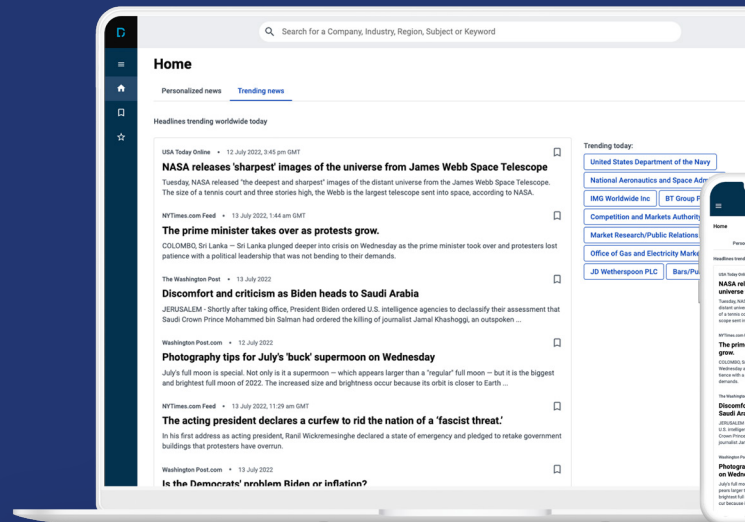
Search for a Company, Industry, Region, Subject or Keyword

Home

Personalized news Trending news

Headlines trending worldwide today

USA Today Online • 12 July 2022, 3:45 pm GMT

NASA releases 'sharpest' images of the universe from James Webb Space Telescope

Tuesday, NASA released "the deepest and sharpest" images of the distant universe from the James Webb Space Telescope. The size of a tennis court and three stories high, the Webb is the largest telescope sent into space, according to NASA.

NYTimes.com Feed • 13 July 2022, 1:44 am GMT

The prime minister takes over as protests grow.

COLOMBO, Sri Lanka — Sri Lanka plunged deeper into crisis on Wednesday as the prime minister took over and protesters lost patience with a political leadership that was not bending to their demands.

The Washington Post • 13 July 2022

Discomfort and criticism as Biden heads to Saudi Arabia

JERUSALEM - Shortly after taking office, President Biden ordered U.S. intelligence agencies to declassify their assessment that Saudi Crown Prince Mohammed bin Salman had ordered the killing of journalist Jamal Khashoggi, an outspoken ...

Washington Post.com • 12 July 2022

Photography tips for July's 'buck' supermoon on Wednesday

July's full moon is special. Not only is it a supermoon — which appears larger than a "regular" full moon — but it is the biggest and brightest full moon of 2022. The increased size and brightness occur because its orbit is closer to Earth ...

NYTimes.com Feed • 13 July 2022, 11:29 am GMT

The acting president declares a curfew to rid the nation of a 'fascist threat.'

In his first address as acting president, Ranil Wickremesinghe declared a state of emergency and pledged to retake government buildings that protesters have overrun.

Washington Post.com • 13 July 2022

Is the Democrats' problem Biden or inflation?

Trending today:

United States Department of the Navy

National Aeronautics and Space Adm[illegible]

IMG Worldwide Inc BT Group P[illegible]

Competition and Markets Authority

Market Research/Public Relations

Office of Gas and Electricity Marke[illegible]

JD Wetherspoon PLC Bars/Pu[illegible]

Home

Perso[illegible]

Headlines trend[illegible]

USA Today Onl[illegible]

NASA rel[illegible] universe

Tuesday, NAS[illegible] distant unive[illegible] of a tennis co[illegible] scope sent in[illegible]

NYTimes.com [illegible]

The prim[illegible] grow.

COLOMBO, S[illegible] Wednesday a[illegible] tience with a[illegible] demands.

The Washingt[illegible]

Discomfo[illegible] Saudi Ar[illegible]

JERUSALEM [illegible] U.S. intellige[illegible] Crown Prince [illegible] journalist Ja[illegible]

Washington P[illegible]

Photogra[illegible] on Wedne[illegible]

July's full mo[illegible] pears larger t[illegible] brightest full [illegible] cur because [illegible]